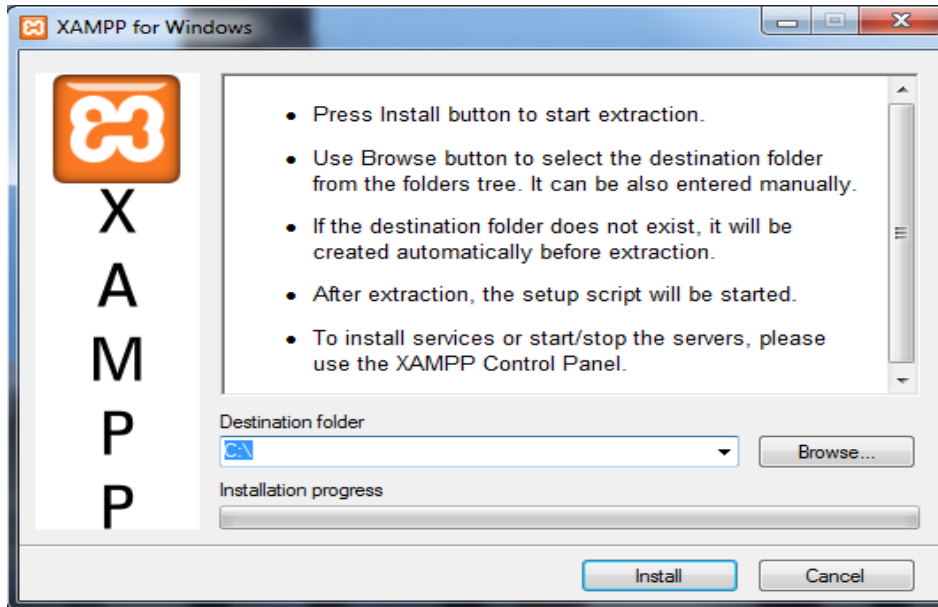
XAMPP for Windows

X
A
M
P
P

- Press Install button to start extraction.
- Use Browse button to select the destination folder from the folders tree. It can be also entered manually.
- If the destination folder does not exist, it will be created automatically before extraction.
- After extraction, the setup script will be started.
- To install services or start/stop the servers, please use the XAMPP Control Panel.

Destination folder
C:\
Browse...
Installation progress
Install
Cancel